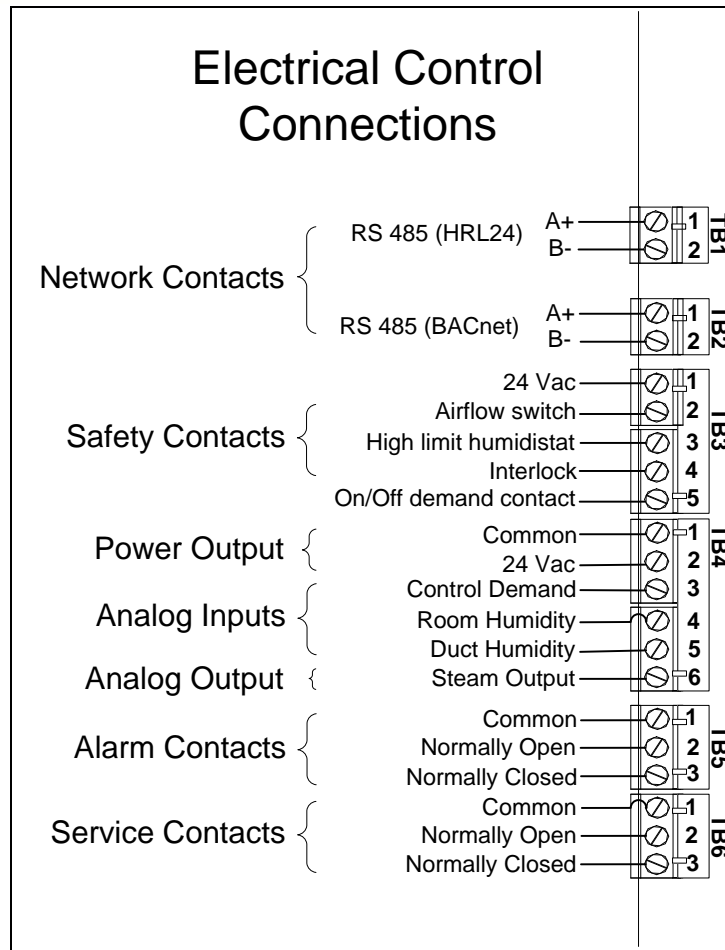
Electrical Control Connections

Network Contacts
RS 485 (HRL24)
A+
B-
1
2
TB1

RS 485 (BACnet)
A+
B-
1
2
TB2

Safety Contacts
24 Vac
Airflow switch
High limit humidistat
Interlock
On/Off demand contact
1
2
3
4
5
TB3

Power Output
Common
24 Vac
Analog Inputs
Control Demand
Room Humidity
Duct Humidity
Analog Output
Steam Output
1
2
3
4
5
6
TB4

Alarm Contacts
Common
Normally Open
Normally Closed
1
2
3
TB5

Service Contacts
Common
Normally Open
Normally Closed
1
2
3
TB6